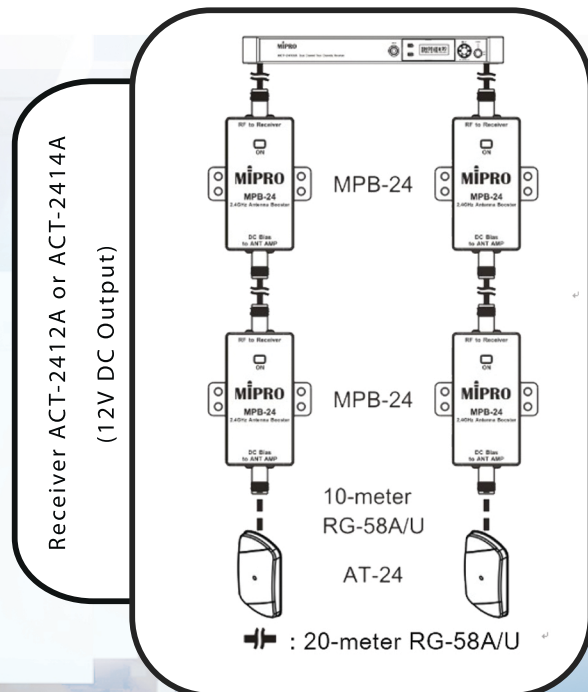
Receiver ACT-2412A or ACT-2414A
(12V DC Output)

MIPRO

RF to Receiver
ON
MIPRO
MPB-24
2.4GHz Antenna Booster
DC Bias to ANT AMP

RF to Receiver
ON
MIPRO
MPB-24
2.4GHz Antenna Booster
DC Bias to ANT AMP

MPB-24

RF to Receiver
ON
MIPRO
MPB-24
2.4GHz Antenna Booster
DC Bias to ANT AMP

RF to Receiver
ON
MIPRO
MPB-24
2.4GHz Antenna Booster
DC Bias to ANT AMP

MPB-24

10-meter
RG-58A/U

AT-24

: 20-meter RG-58A/U